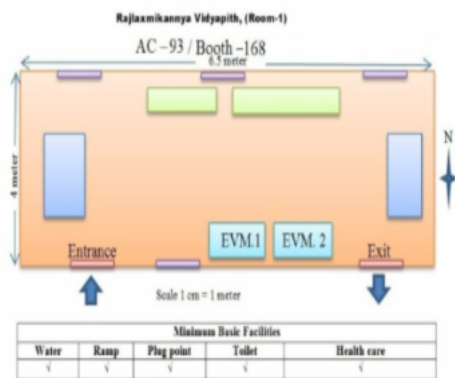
Rajlaxmikannya Vidyapith, (Room-1)

AC –93 / Booth –168

6.5 meter

4 meter

N

EVM.1

EVM. 2

Entrance

Exit

Scale 1 cm = 1 meter

| Minimum Basic Facilities | | | | |
|---|---|---|---|---|
| Water | Ramp | Plug point | Toilet | Health care |
| √ | √ | √ | √ | √ |